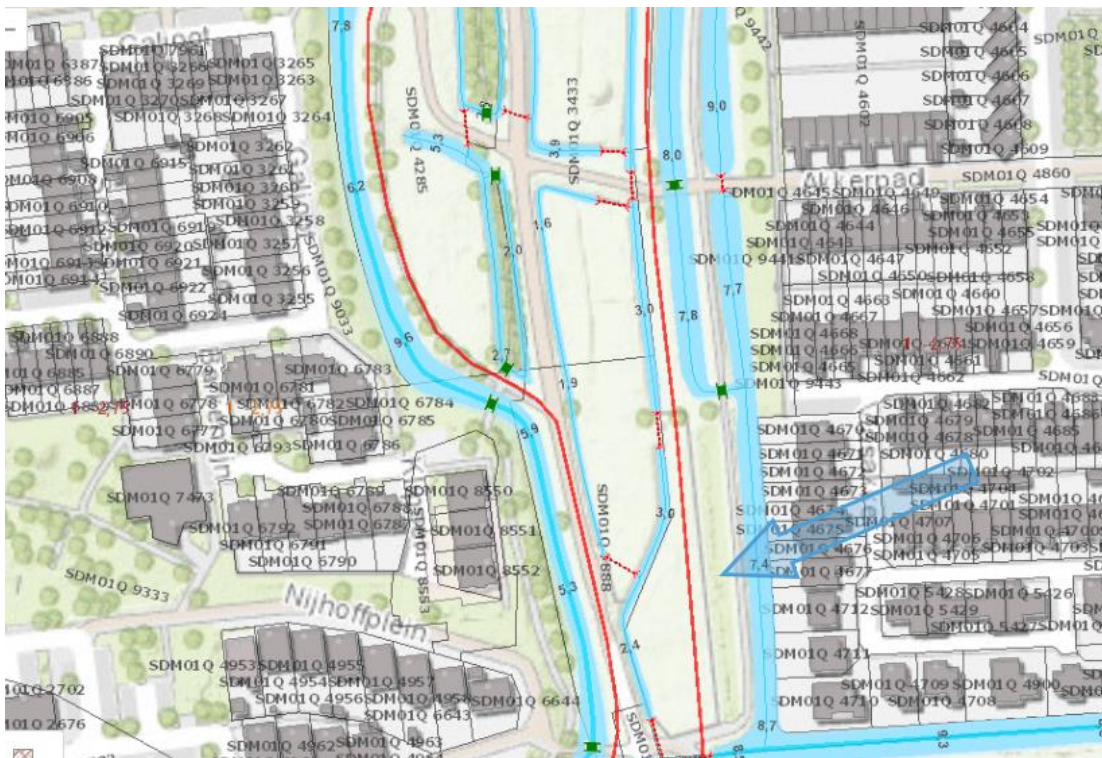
7,8
SDM01Q 7963
SDM01Q 3265
SDM01Q 6387
SDM01Q 3266
SDM01Q 3263
SDM01Q 3269
SDM01Q 3270
SDM01Q 3267
SDM01Q 6905
SDM01Q 3268
SDM01Q 3264
SDM01Q 6906
SDM01Q 3262
SDM01Q 6915
SDM01Q 3261
SDM01Q 6908
SDM01Q 3260
SDM01Q 6910
SDM01Q 3259
SDM01Q 3258
SDM01Q 6912
SDM01Q 6919
SDM01Q 6920
SDM01Q 3257
SDM01Q 6921
SDM01Q 6914
SDM01Q 3256
SDM01Q 6922
SDM01Q 3255
SDM01Q 6924
SDM01Q 9033
6,2
5,3
SDM01Q 4285
SDM01Q 3433
3,9
1,6
2,0
8,0
9,0
SDM01Q 9442
Akkerpad
SDM01Q 4664
SDM01Q 4665
SDM01Q 4606
SDM01Q 4607
SDM01Q 4602
SDM01Q 4608
SDM01Q 4609
SDM01Q 4860
SDM01Q 4645
SDM01Q 4646
SDM01Q 4649
SDM01Q 4654
SDM01Q 4644
SDM01Q 4653
SDM01Q 4655
SDM01Q 4643
SDM01Q 4652
SDM01Q 9441
SDM01Q 4647
SDM01Q 4650
SDM01Q 4658
7,7
SDM01Q 4663
SDM01Q 4660
SDM01Q 4667
SDM01Q 4657
SDM01Q 4656
SDM01Q 4668
SDM01Q 4659
SDM01Q 4666
SDM01Q 4661
SDM01Q 4665
SDM01Q 4662
SDM01Q 9443
3,0
7,8
SDM01Q 6888
SDM01Q 6890
SDM01Q 6885
SDM01Q 6779
SDM01Q 6783
SDM01Q 6887
SDM01Q 6781
SDM01Q 6778
SDM01Q 6782
SDM01Q 6784
SDM01Q 6777
SDM01Q 6780
SDM01Q 6785
SDM01Q 6793
SDM01Q 6786
9,6
2,7
1,9
5,9
SDM01Q 4682
SDM01Q 4679
SDM01Q 4683
SDM01Q 4678
SDM01Q 4685
SDM01Q 4670
SDM01Q 4671
SDM01Q 4680
SDM01Q 4672
SDM01Q 4702
SDM01Q 4673
SDM01Q 4701
SDM01Q 4707
SDM01Q 4675
SDM01Q 4706
SDM01Q 4709
SDM01Q 4676
SDM01Q 4705
SDM01Q 4703
SDM01Q 4677
7,4
SDM01Q 7473
SDM01Q 6789
SDM01Q 8550
SDM01Q 6788
SDM01Q 6792
SDM01Q 6787
SDM01Q 8551
SDM01Q 6791
SDM01Q 6790
SDM01Q 8552
SDM01Q 8553
SDM01Q 5888
3,0
SDM01Q 9333
Nijhoffplein
5,3
2,4
SDM01Q 5428
SDM01Q 5426
SDM01Q 4712
SDM01Q 5429
SDM01Q 5427
SDM01Q 4711
SDM01Q 4709
SDM01Q 4900
SDM01Q 4710
SDM01Q 4708
SDM01Q 2702
SDM01Q 4953
SDM01Q 4955
SDM01Q 4954
SDM01Q 4957
SDM01Q 4956
SDM01Q 4958
SDM01Q 6643
SDM01Q 6644
SDM01Q 2676
SDM01Q 4962
SDM01Q 4963
8,7
9,3